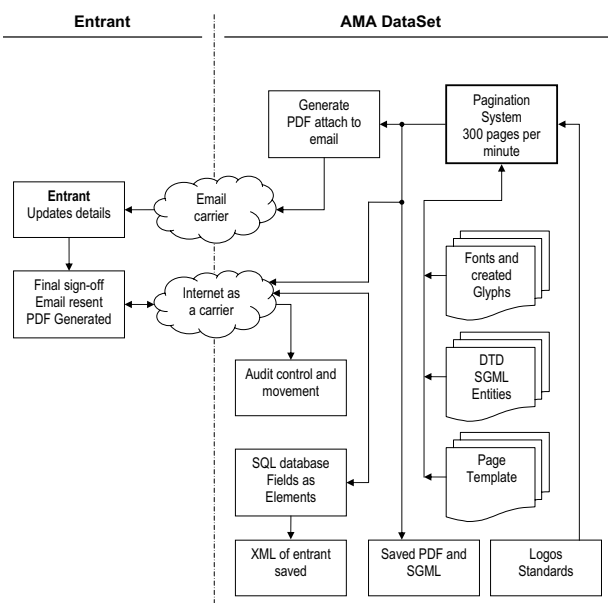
Entrant

AMA DataSet

Generate PDF attach to email

Pagination System 300 pages per minute

Entrant Updates details

Email carrier

Final sign-off Email resent PDF Generated

Internet as a carrier

Fonts and created Glyphs

DTD SGML Entities

Audit control and movement

Page Template

SQL database Fields as Elements

XML of entrant saved

Saved PDF and SGML

Logos Standards